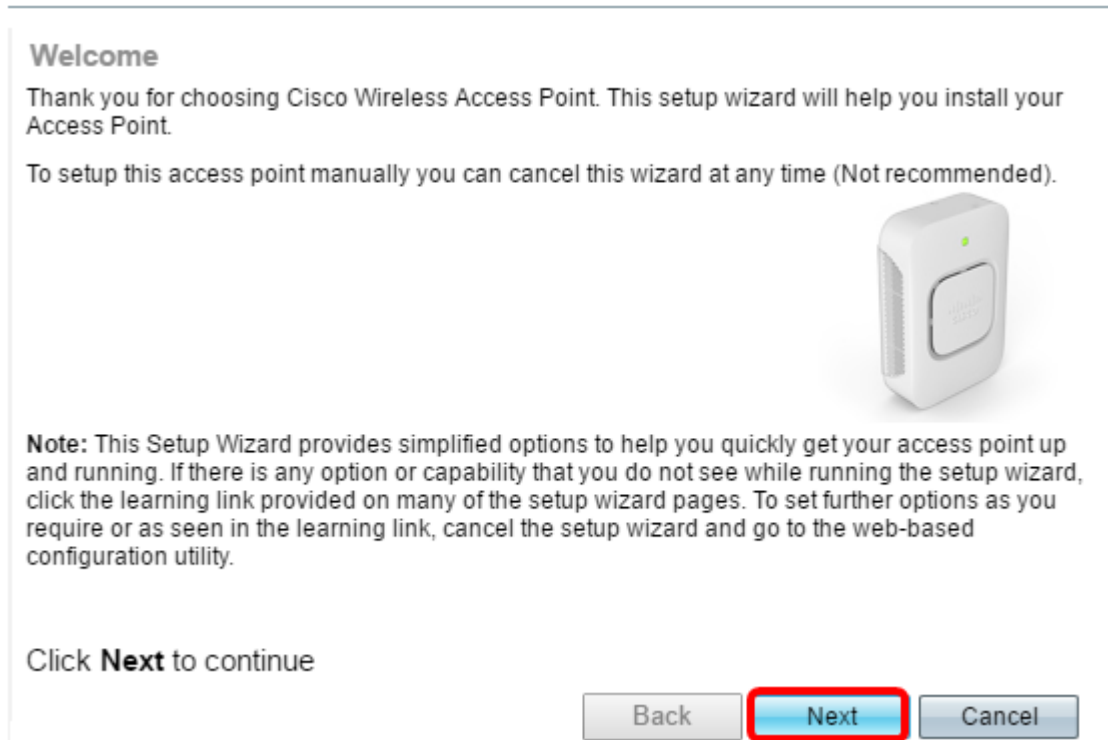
Welcome

Thank you for choosing Cisco Wireless Access Point. This setup wizard will help you install your Access Point.

To setup this access point manually you can cancel this wizard at any time (Not recommended).

Note: This Setup Wizard provides simplified options to help you quickly get your access point up and running. If there is any option or capability that you do not see while running the setup wizard, click the learning link provided on many of the setup wizard pages. To set further options as you require or as seen in the learning link, cancel the setup wizard and go to the web-based configuration utility.

Click Next to continue

Back Next Cancel